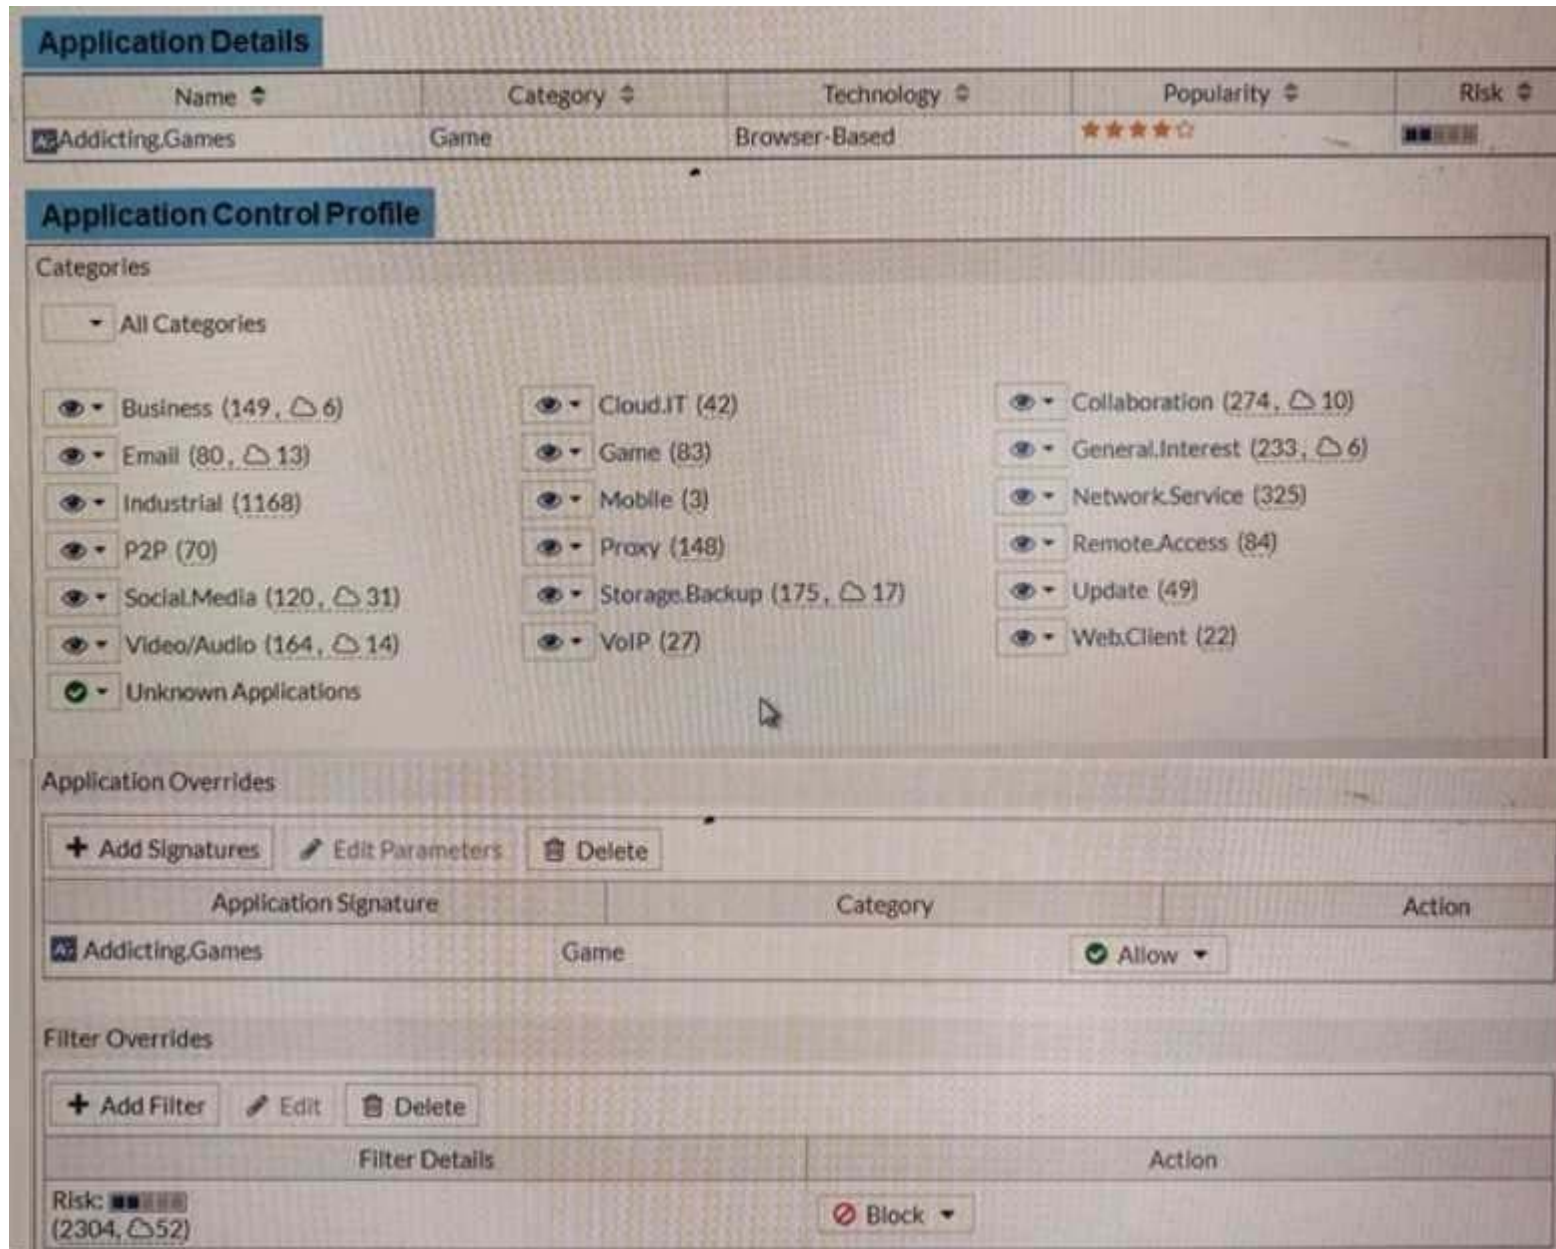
Application Details

| Name | Category | Technology | Popularity | Risk |
|---|---|---|---|---|
| Addicting.Games | Game | Browser-Based | ★★★★☆ | |

Application Control Profile

Categories

All Categories

Business (149, ☁ 6)
Email (80, ☁ 13)
Industrial (1168)
P2P (70)
Social.Media (120, ☁ 31)
Video/Audio (164, ☁ 14)
Unknown Applications

Cloud.IT (42)
Game (83)
Mobile (3)
Proxy (148)
Storage.Backup (175, ☁ 17)
VoIP (27)

Collaboration (274, ☁ 10)
General.Interest (233, ☁ 6)
Network.Service (325)
Remote.Access (84)
Update (49)
Web.Client (22)

Application Overrides

+ Add Signatures | Edit Parameters | Delete

| Application Signature | Category | Action |
|---|---|---|
| Addicting.Games | Game | Allow |

Filter Overrides

+ Add Filter | Edit | Delete

| Filter Details | Action |
|---|---|
| Risk: (2304, ☁52) | Block |